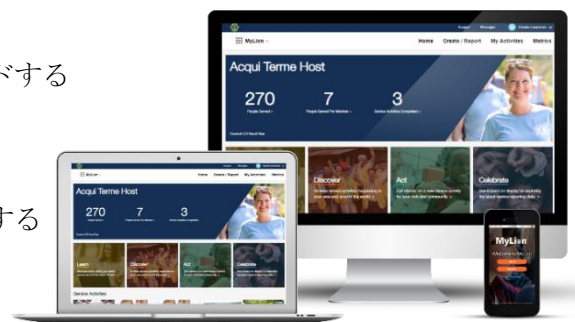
する

する

MyLion

Home Create / Report My Activities Metrics

Acqui Terme Host

270
People Served

7
People Served Per Member

3
Service Activities Completed

Discover

Act

Celebrate

MyLion

Home Create / Report My Activities Metrics

Acqui Terme Host

270

7

3

Learn

Discover

Act

Celebrate

Service Activities

MyLion